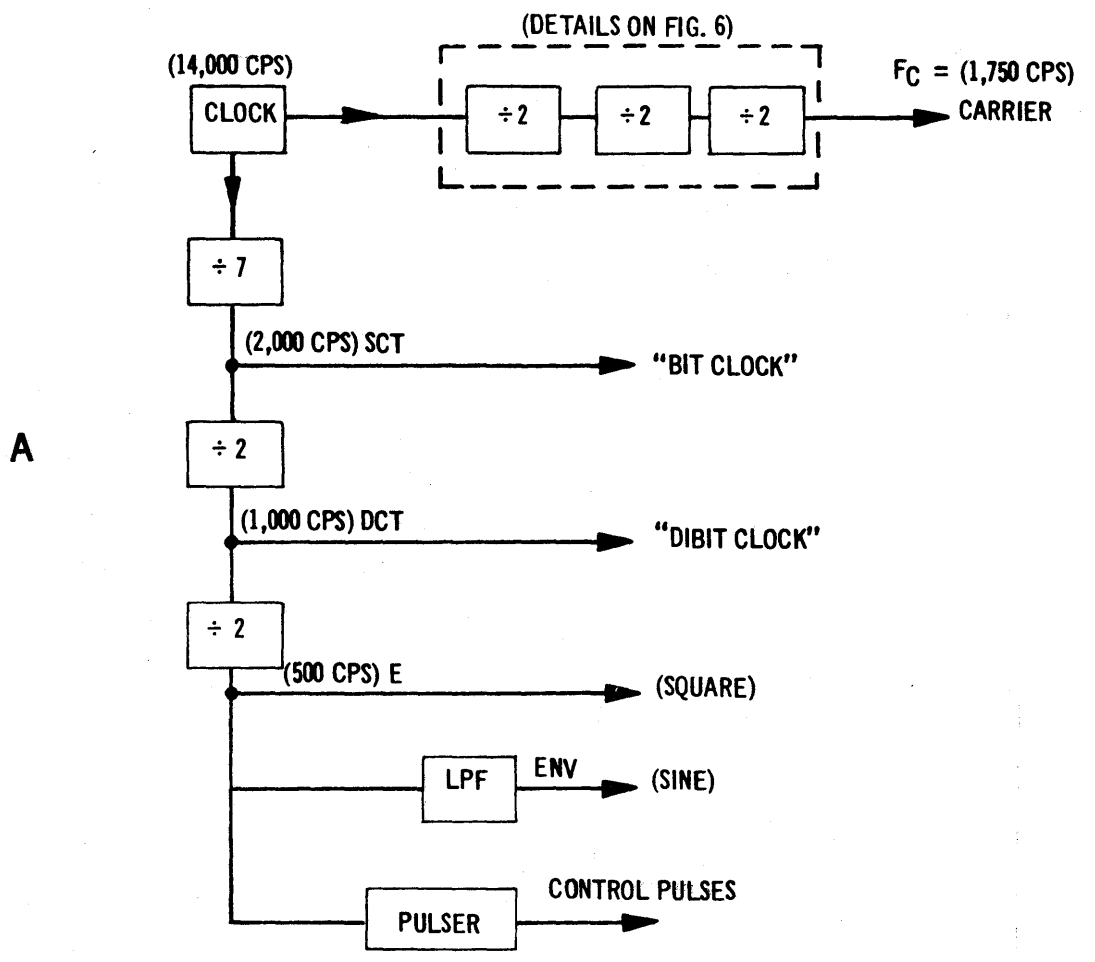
(DETAILS ON FIG. 6)

(14,000 CPS)

CLOCK

$\div 2$

$\div 2$

$\div 2$

$F_C$ = (1,750 CPS)
CARRIER

$\div 7$

(2,000 CPS) SCT

"BIT CLOCK"

A

$\div 2$

(1,000 CPS) DCT

"DIBIT CLOCK"

$\div 2$

(500 CPS) E

(SQUARE)

LPF

ENV

(SINE)

CONTROL PULSES

PULSER